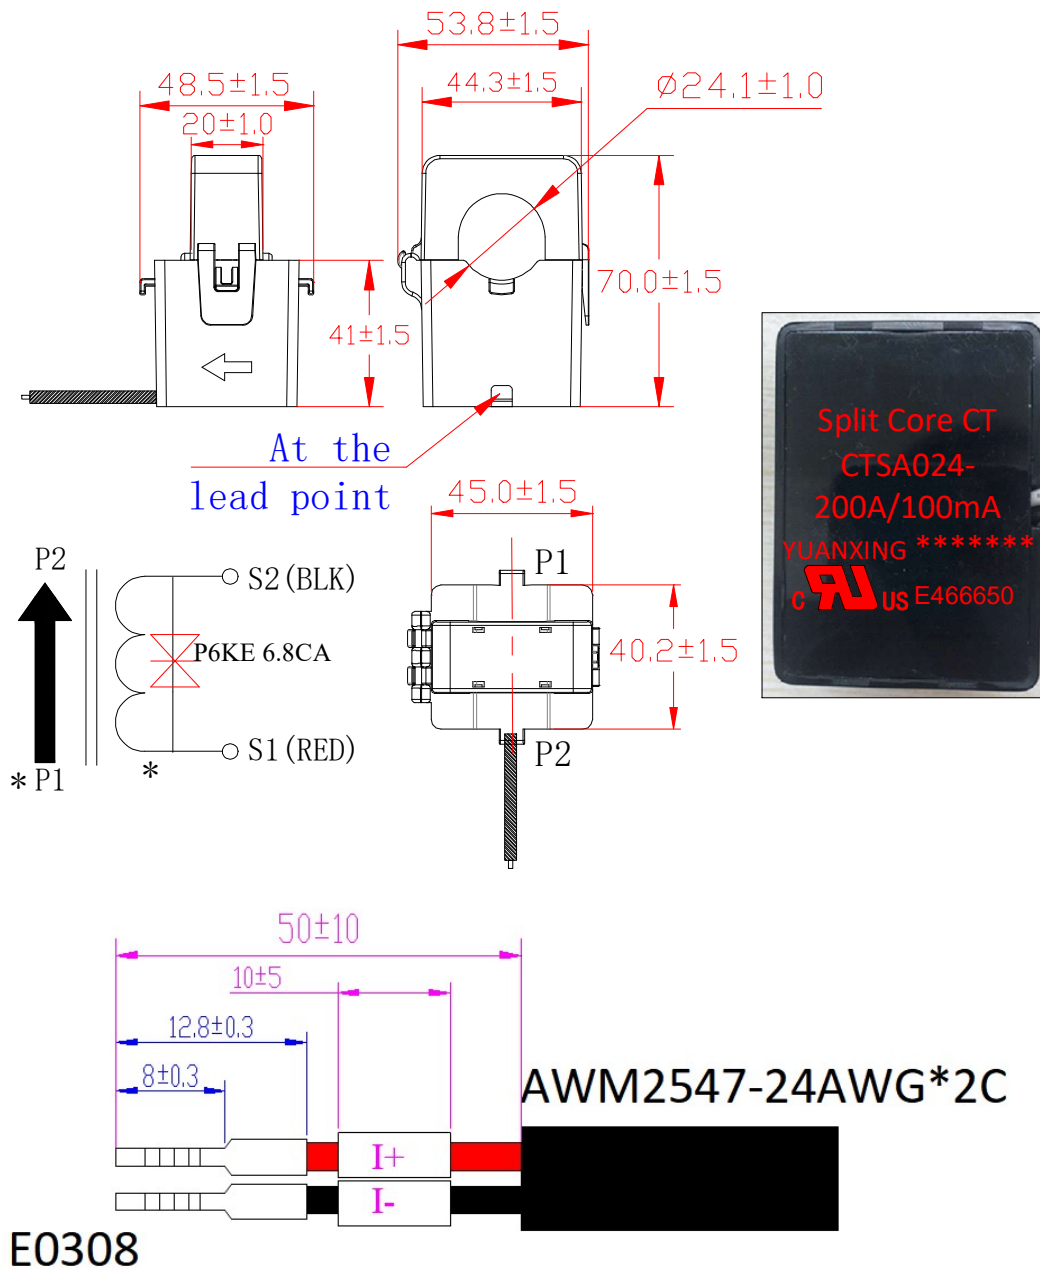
53.8±1.5

48.5±1.5

44.3±1.5

Ø24.1±1.0

20±1.0

70.0±1.5

41±1.5

At the lead point

45.0±1.5

Split Core CT
CTSA024-
200A/100mA
YUANXING *******
c US E466650

P2

S2(BLK)

P1

P6KE 6.8CA

40.2±1.5

S1(RED)

*P1

*

P2

50±10

10±5

12.8±0.3

8±0.3

AWM2547-24AWG*2C

I+

I-

E0308